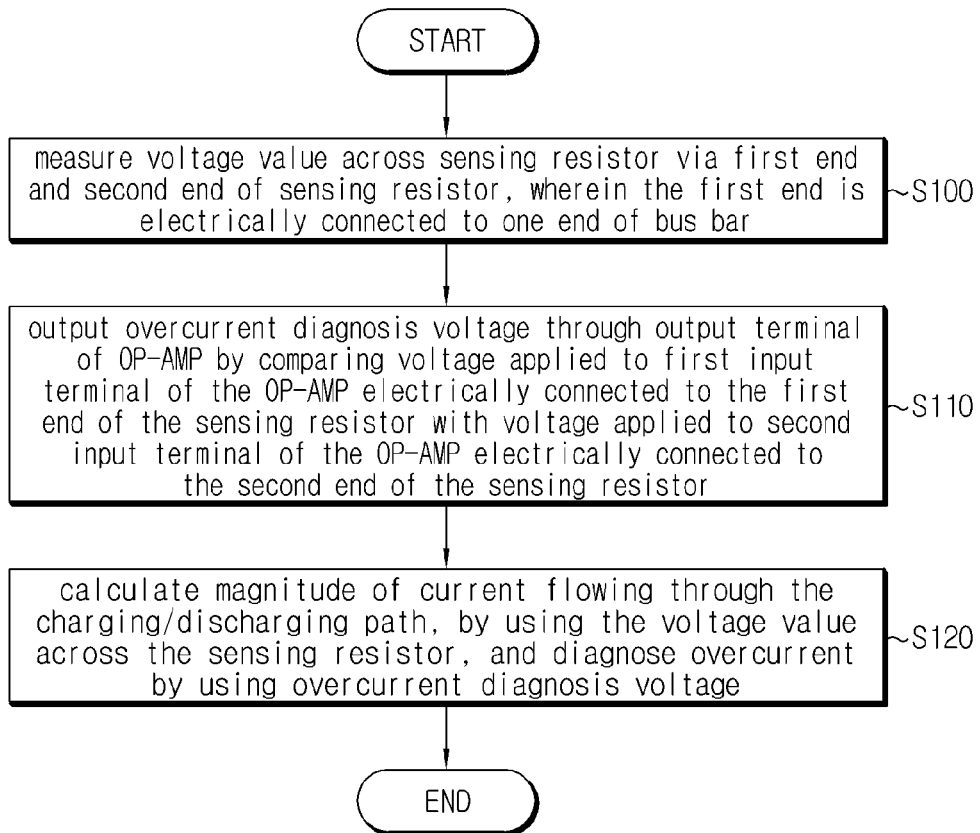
START

measure voltage value across sensing resistor via first end and second end of sensing resistor, wherein the first end is electrically connected to one end of bus bar

S100

output overcurrent diagnosis voltage through output terminal of OP-AMP by comparing voltage applied to first input terminal of the OP-AMP electrically connected to the first end of the sensing resistor with voltage applied to second input terminal of the OP-AMP electrically connected to the second end of the sensing resistor

S110

calculate magnitude of current flowing through the charging/discharging path, by using the voltage value across the sensing resistor, and diagnose overcurrent by using overcurrent diagnosis voltage

S120

END